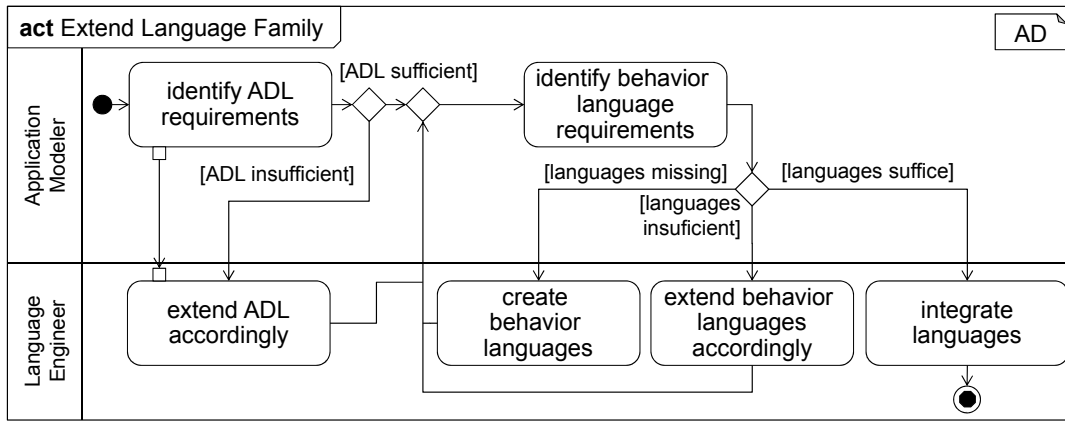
**act** Extend Language Family

AD

Application Modeler

Language Engineer

identify ADL requirements

[ADL sufficient]

identify behavior language requirements

[ADL insufficient]

[languages missing]

[languages suffice]

[languages insuficient]

extend ADL accordingly

create behavior languages

extend behavior languages accordingly

integrate languages